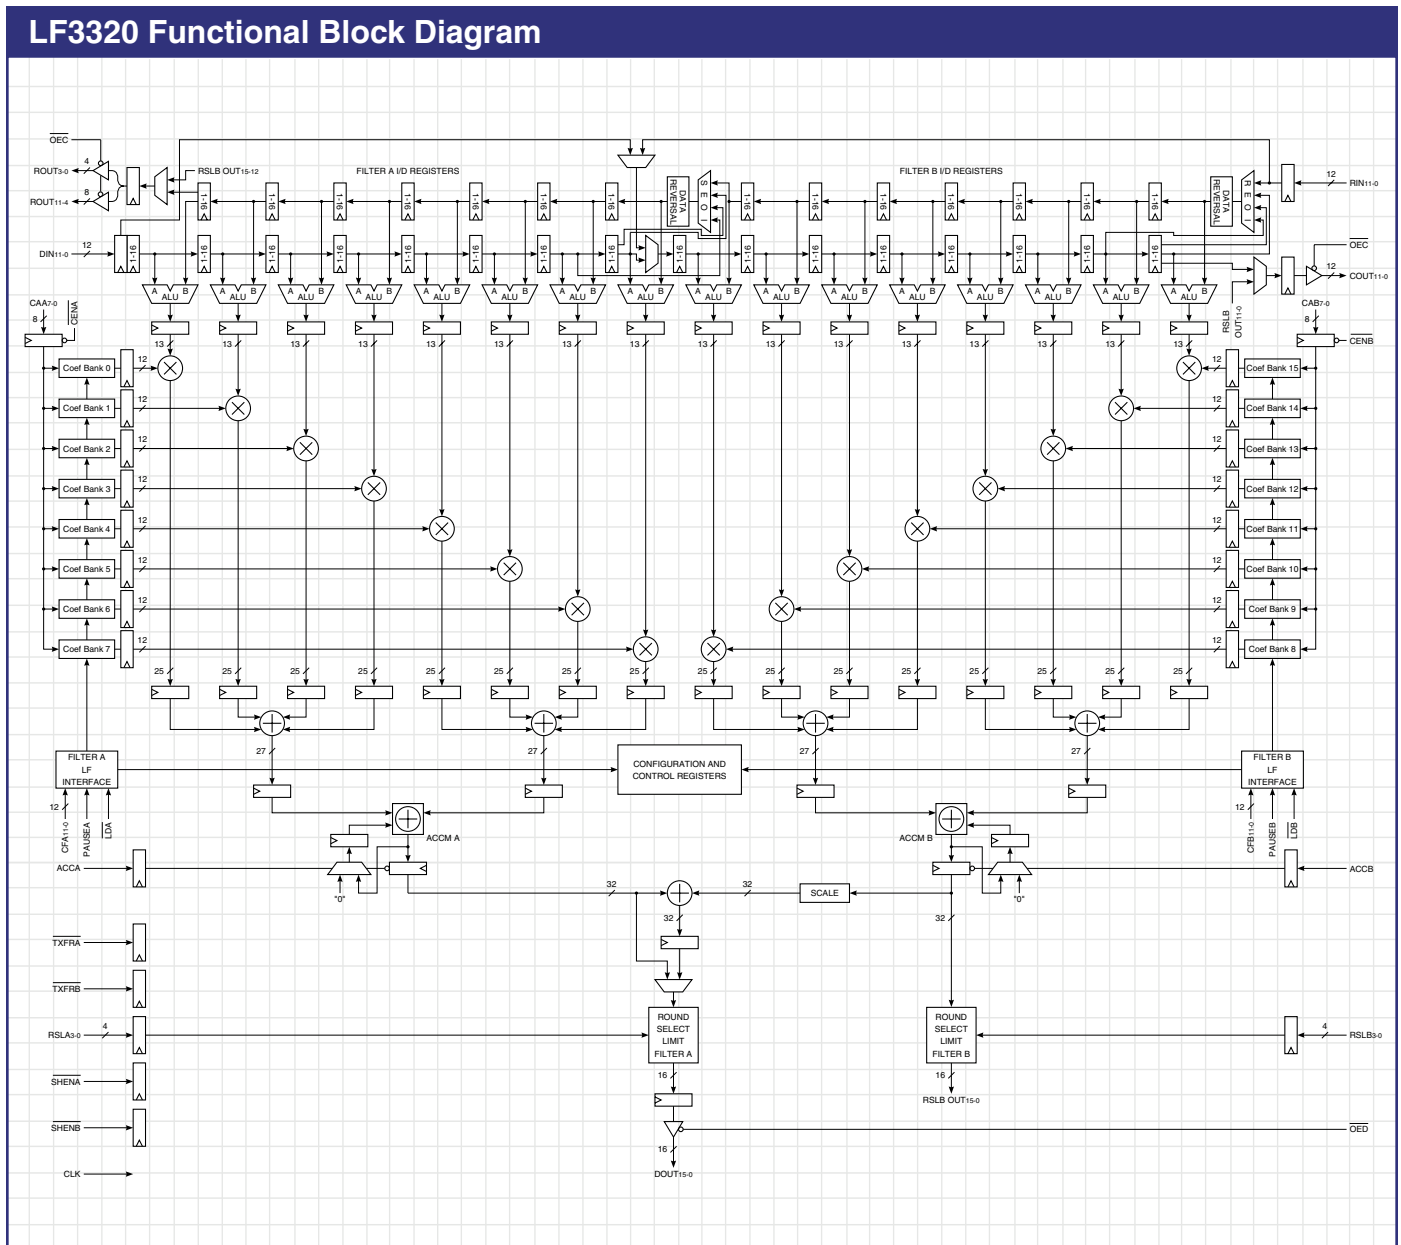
LF3320 Functional Block Diagram

OEC

ROUT3-0

ROUT11-4

RSLB OUT15-12

FILTER A I/D REGISTERS

FILTER B I/D REGISTERS

RIN11-0

DIN11-0

DATA REVERSAL

DATA REVERSAL

S E O I

R E O I

OEC

COUT11-0

CAA7-0

CENA

CAB7-0

CENB

RSLB OUT11-0

ALU

Coef Bank 0
Coef Bank 1
Coef Bank 2
Coef Bank 3
Coef Bank 4
Coef Bank 5
Coef Bank 6
Coef Bank 7

Coef Bank 15
Coef Bank 14
Coef Bank 13
Coef Bank 12
Coef Bank 11
Coef Bank 10
Coef Bank 9
Coef Bank 8

FILTER A LF INTERFACE

CONFIGURATION AND CONTROL REGISTERS

FILTER B LF INTERFACE

CFA11-0
PAUSEA
LDA

CFB11-0
PAUSEB
LDB

ACCM A

ACCM B

ACCA

ACCB

"0"

"0"

SCALE

TXFRA

TXFRB

RSLA3-0

SHENA

SHENB

CLK

ROUND SELECT LIMIT FILTER A

ROUND SELECT LIMIT FILTER B

RSLB3-0

RSLB OUT15-0

OED

DOUT15-0